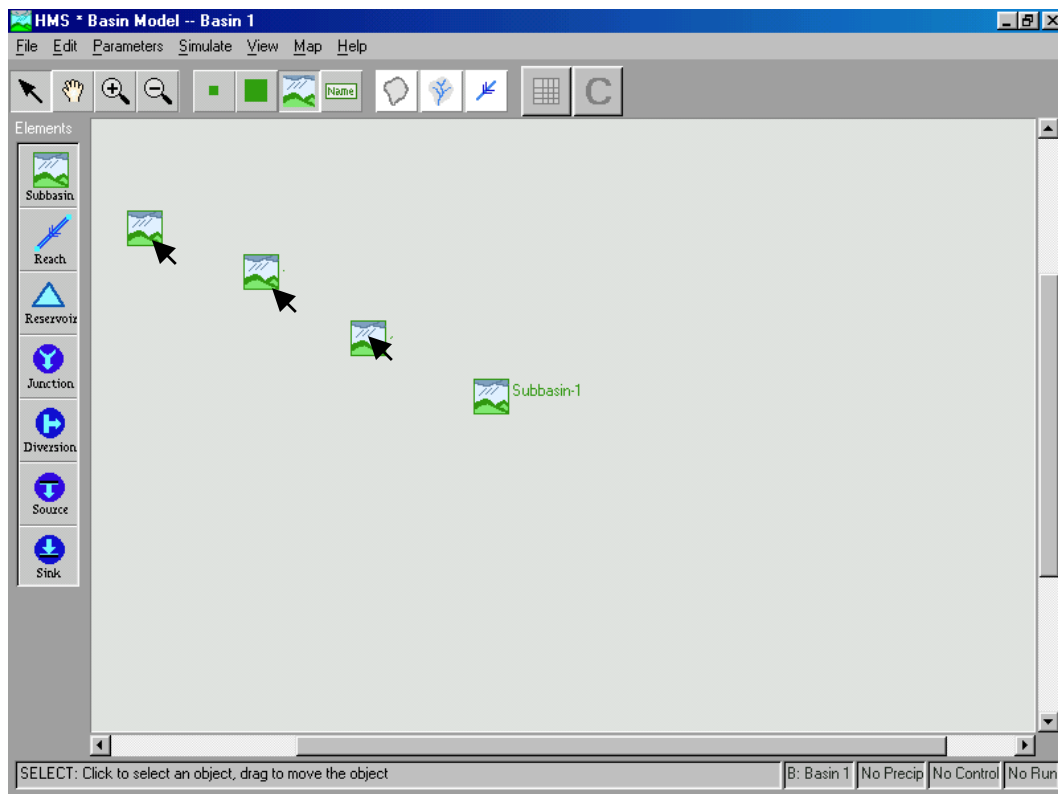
HMS * Basin Model -- Basin 1

File Edit Parameters Simulate View Map Help

Name

C

Elements

Subbasin

Reach

Reservoir

Junction

Diversion

Source

Sink

Subbasin-1

SELECT: Click to select an object, drag to move the object

B: Basin 1 | No Precip | No Control | No Run